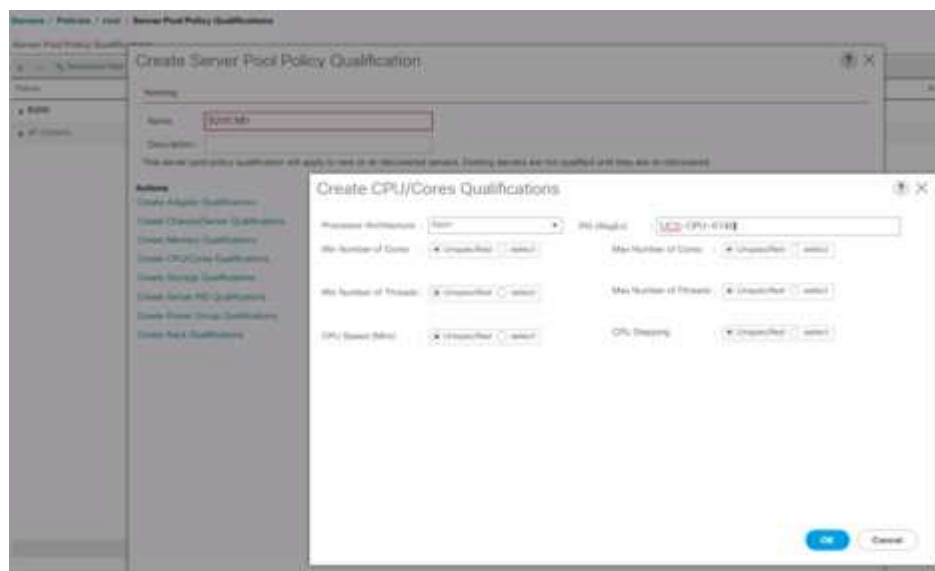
Servers / Policies / root / Server Pool Policy Qualifications

Create Server Pool Policy Qualification

Naming

Name: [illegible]

Description:

This server pool policy qualification will apply to new or re-discovered servers. Existing servers are not qualified until they are re-discovered

Actions
Create Adapter Qualifications
Create Chassis/Server Qualifications
Create Memory Qualifications
Create CPU/Cores Qualifications
Create Storage Qualifications
Create Server PID Qualifications
Create Power Group Qualifications
Create Rack Qualifications

Create CPU/Cores Qualifications

Processor Architecture: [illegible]

PID (RegEx): UCS-CPU-6148

Min Number of Cores: Unspecified select

Max Number of Cores: Unspecified select

Min Number of Threads: Unspecified select

Max Number of Threads: Unspecified select

CPU Speed (MHz): Unspecified select

CPU Stepping: Unspecified select

OK Cancel